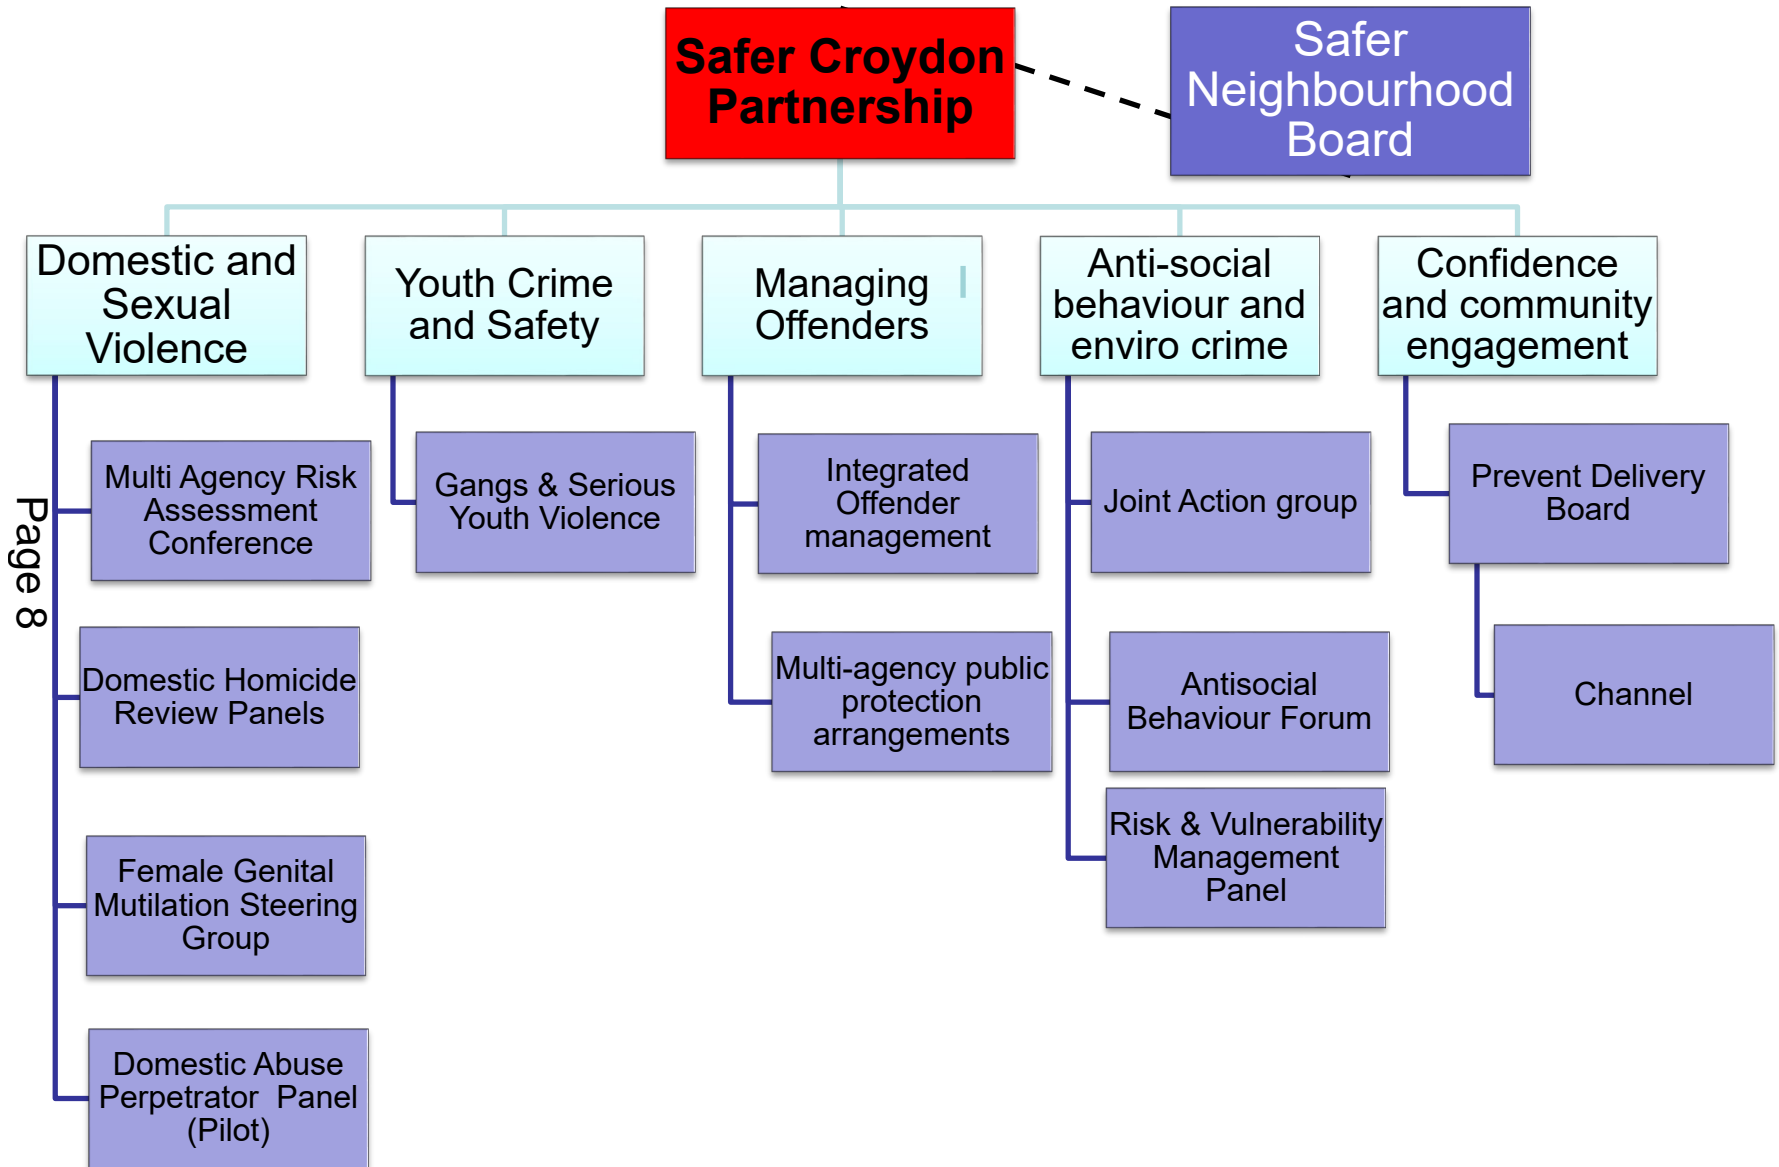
Safer Croydon Partnership

Safer Neighbourhood Board

Domestic and Sexual Violence

Youth Crime and Safety

Managing Offenders

Anti-social behaviour and enviro crime

Confidence and community engagement

Page 8

Multi Agency Risk Assessment Conference

Domestic Homicide Review Panels

Female Genital Mutilation Steering Group

Domestic Abuse Perpetrator Panel (Pilot)

Gangs & Serious Youth Violence

Integrated Offender management

Multi-agency public protection arrangements

Joint Action group

Antisocial Behaviour Forum

Risk & Vulnerability Management Panel

Prevent Delivery Board

Channel